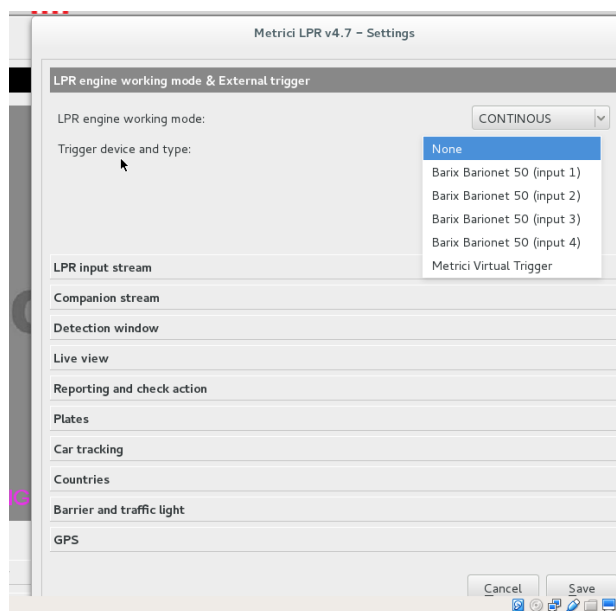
Metrici LPR v4.7 – Settings

LPR engine working mode & External trigger

LPR engine working mode:

CONTINOUS

Trigger device and type:

None

Barix Barionet 50 (input 1)

Barix Barionet 50 (input 2)

Barix Barionet 50 (input 3)

Barix Barionet 50 (input 4)

Metrici Virtual Trigger

LPR input stream

Companion stream

Detection window

Live view

Reporting and check action

Plates

Car tracking

Countries

Barrier and traffic light

GPS

Cancel

Save